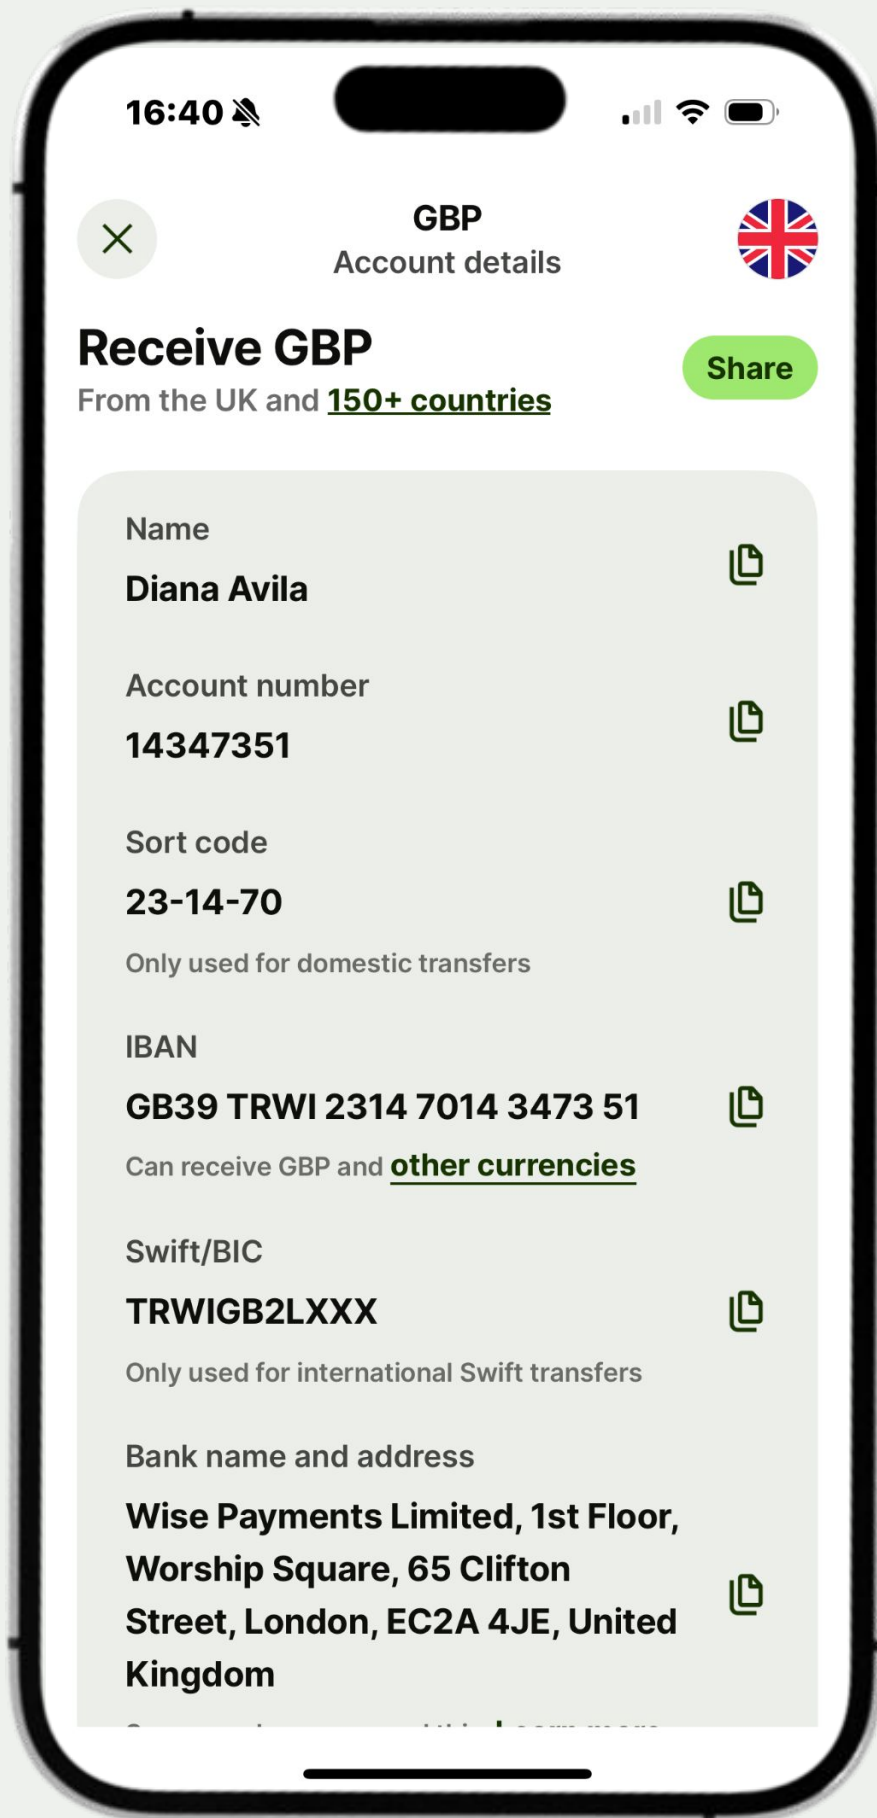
16:40

GBP
Account details

Receive GBP
From the UK and 150+ countries

Share

Name
Diana Avila

Account number
14347351

Sort code
23-14-70
Only used for domestic transfers

IBAN
GB39 TRWI 2314 7014 3473 51
Can receive GBP and other currencies

Swift/BIC
TRWIGB2LXXX
Only used for international Swift transfers

Bank name and address
Wise Payments Limited, 1st Floor, Worship Square, 65 Clifton Street, London, EC2A 4JE, United Kingdom

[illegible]